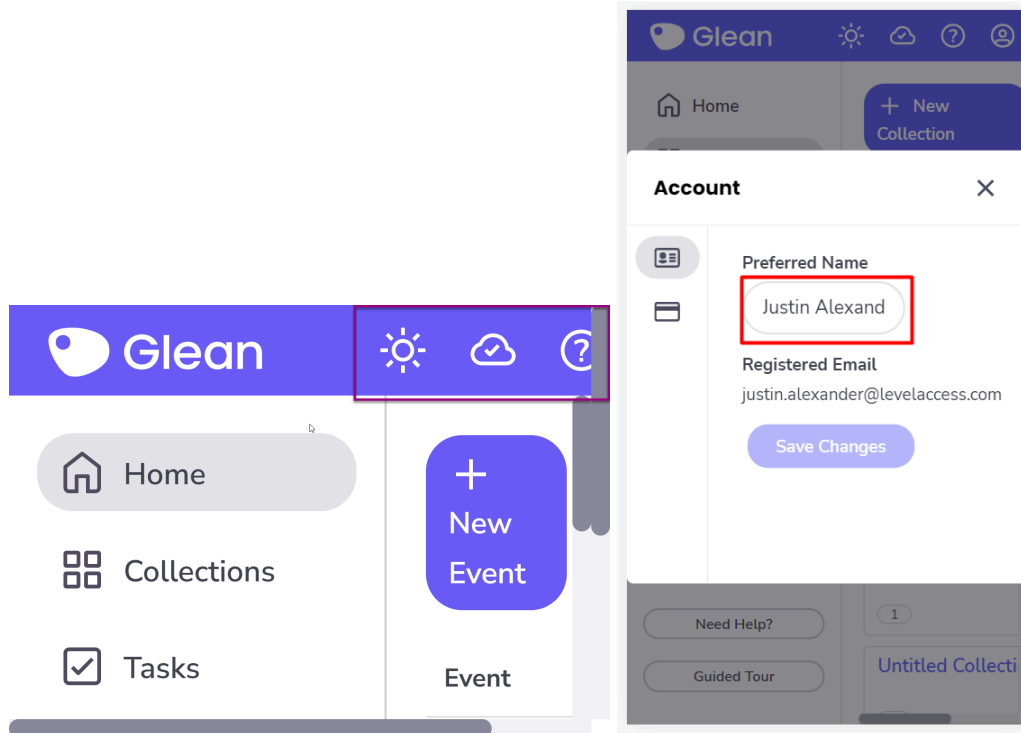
Glean

Home

Collections

Tasks

+ New Event

Event

Glean

Home

+ New Collection

Account

Preferred Name

Justin Alexand

Registered Email

justin.alexander@levelaccess.com

Save Changes

Need Help?

Guided Tour

1

Untitled Collecti